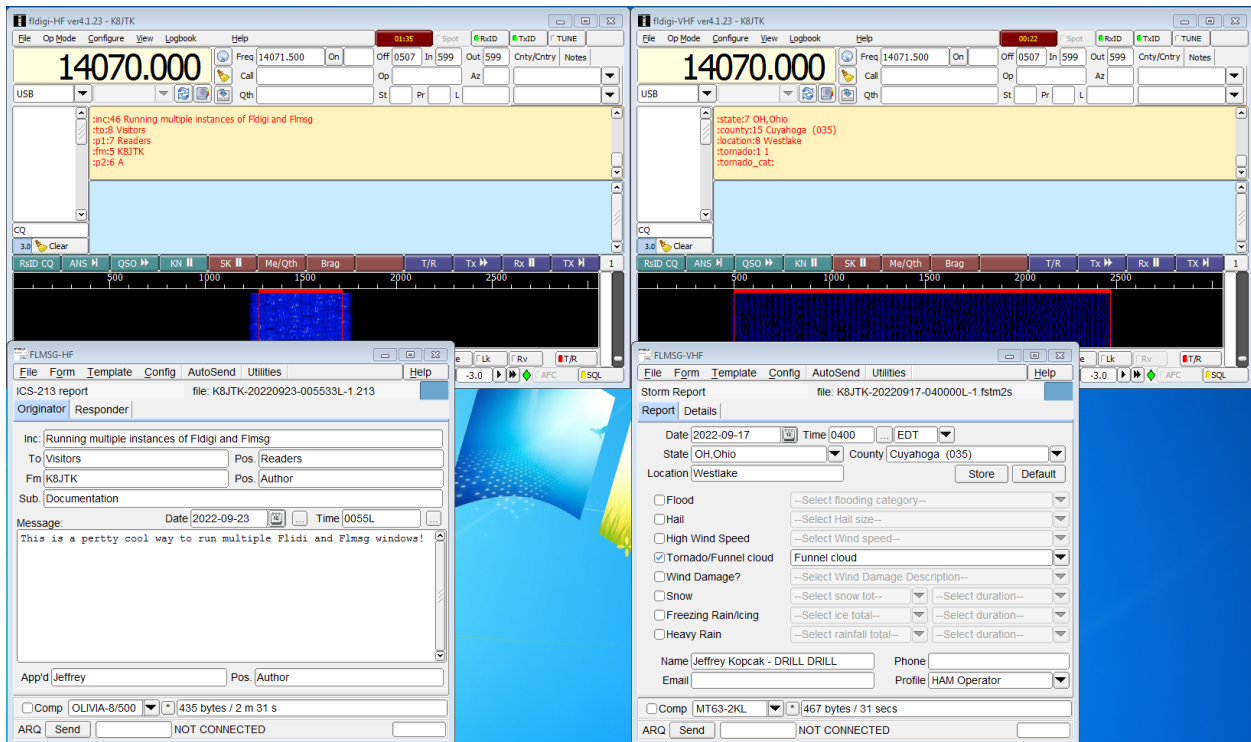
fldigi-HF ver4.1.23 - K8JTK

File Op Mode Configure View Logbook Help 01:35 Spot RxID TxID TUNE

14070.000 Freq 14071.500 On Off 0507 In 599 Out 599 Cnty/Cntry Notes

USB Call Op Az

Qth St Pr L

:inc:46 Running multiple instances of Fldigi and Flmsg
:to:8 Visitors
:p1:7 Readers
:fm:5 K8JTK
:p2:6 A

CQ
3.0 Clear

RsID CQ ANS QSO KN SK Me/Qth Brag T/R Tx Rx TX 1

500 1000 1500 2000 2500

FLMSG-HF
File Form Template Config AutoSend Utilities Help
ICS-213 report file: K8JTK-20220923-005533L-1.213
Originator Responder

Inc: Running multiple instances of Fldigi and Flmsg
To Visitors Pos. Readers
Fm K8JTK Pos. Author
Sub. Documentation
Message: Date 2022-09-23 Time 0055L

This is a pertty cool way to run multiple Flidi and Flmsg windows!

App'd Jeffrey Pos. Author

Comp OLIVIA-8/500 435 bytes / 2 m 31 s
ARQ Send NOT CONNECTED

Lk Rv T/R
-3.0 AFC SQL

fldigi-VHF ver4.1.23 - K8JTK

File Op Mode Configure View Logbook Help 00:22 Spot RxID TxID TUNE

14070.000 Freq 14071.500 On Off 0507 In 599 Out 599 Cnty/Cntry Notes

USB Call Op Az

Qth St Pr L

:state:7 OH,Ohio
:county:15 Cuyahoga (035)
:location:8 Westlake
:tornado:1 1
:tornado_cat:

CQ
3.0 Clear

RsID CQ ANS QSO KN SK Me/Qth Brag T/R Tx Rx TX 1

500 1000 1500 2000 2500

FLMSG-VHF
File Form Template Config AutoSend Utilities Help
Storm Report file: K8JTK-20220917-040000L-1.fstm2s
Report Details

Date 2022-09-17 Time 0400 EDT
State OH,Ohio County Cuyahoga (035)
Location Westlake Store Default

Flood --Select flooding category--
Hail --Select Hail size--
High Wind Speed --Select Wind speed--
Tornado/Funnel cloud Funnel cloud
Wind Damage? --Select Wind Damage Description--
Snow --Select snow tot-- --Select duration--
Freezing Rain/Icing --Select ice total-- --Select duration--
Heavy Rain --Select rainfall total-- --Select duration--

Name Jeffrey Kopcak - DRILL DRILL Phone
Email Profile HAM Operator

Comp MT63-2KL 467 bytes / 31 secs
ARQ Send NOT CONNECTED

Lk Rv T/R
-3.0 AFC SQL